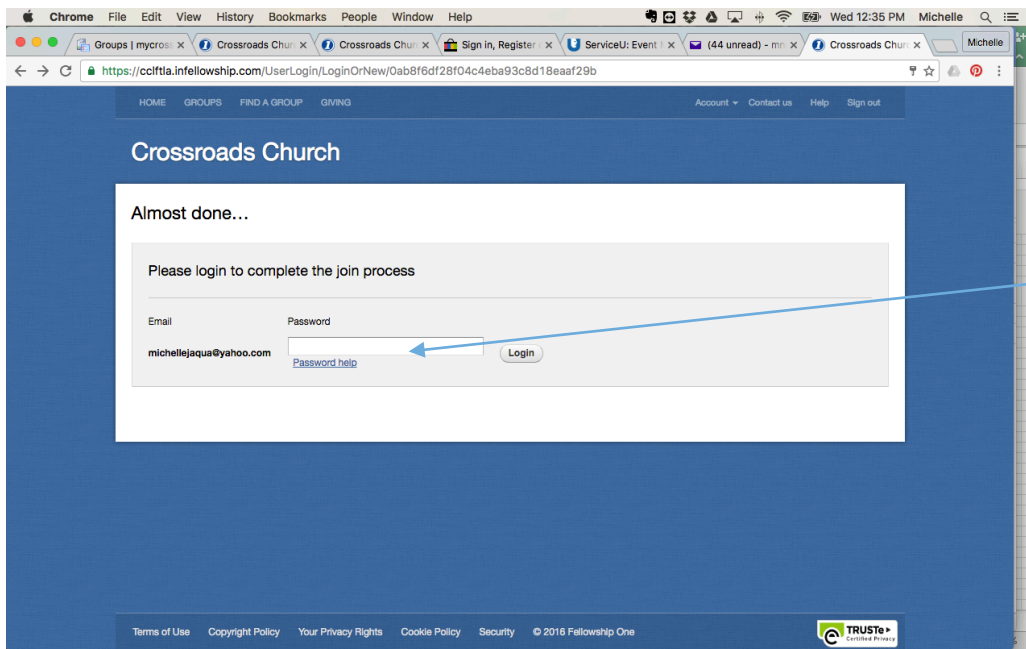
Chrome File Edit View History Bookmarks People Window Help

Wed 12:35 PM Michelle

Groups | mycross × Crossroads Churc × Crossroads Churc × Sign in, Register × ServiceU: Event × (44 unread) - mn × Crossroads Churc ×

Michelle

https://cclftla.infellowship.com/UserLogin/LoginOrNew/0ab8f6df28f04c4eba93c8d18eaaf29b

HOME GROUPS FIND A GROUP GIVING

Account Contact us Help Sign out

Crossroads Church

Almost done…

Please login to complete the join process

Email

michellejaqua@yahoo.com

Password

Password help

Login

Terms of Use Copyright Policy Your Privacy Rights Cookie Policy Security © 2016 Fellowship One

TRUSTe Certified Privacy